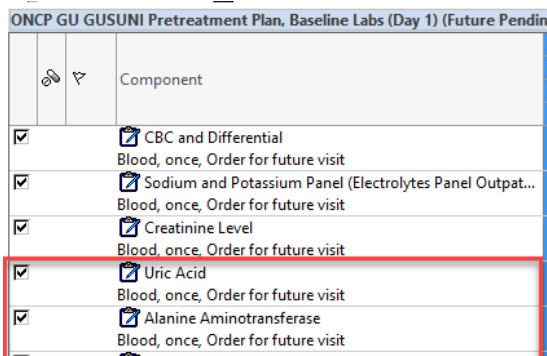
ONCP GU GUSUNI Pretreatment Plan, Baseline Labs (Day 1) (Future Pendin

| | | | Component |
|---|---|---|---|
| ☑ | | | CBC and Differential<br>Blood, once, Order for future visit |
| ☑ | | | Sodium and Potassium Panel (Electrolytes Panel Outpat...<br>Blood, once, Order for future visit |
| ☑ | | | Creatinine Level<br>Blood, once, Order for future visit |
| ☑ | | | Uric Acid<br>Blood, once, Order for future visit |
| ☑ | | | Alanine Aminotransferase<br>Blood, once, Order for future visit |